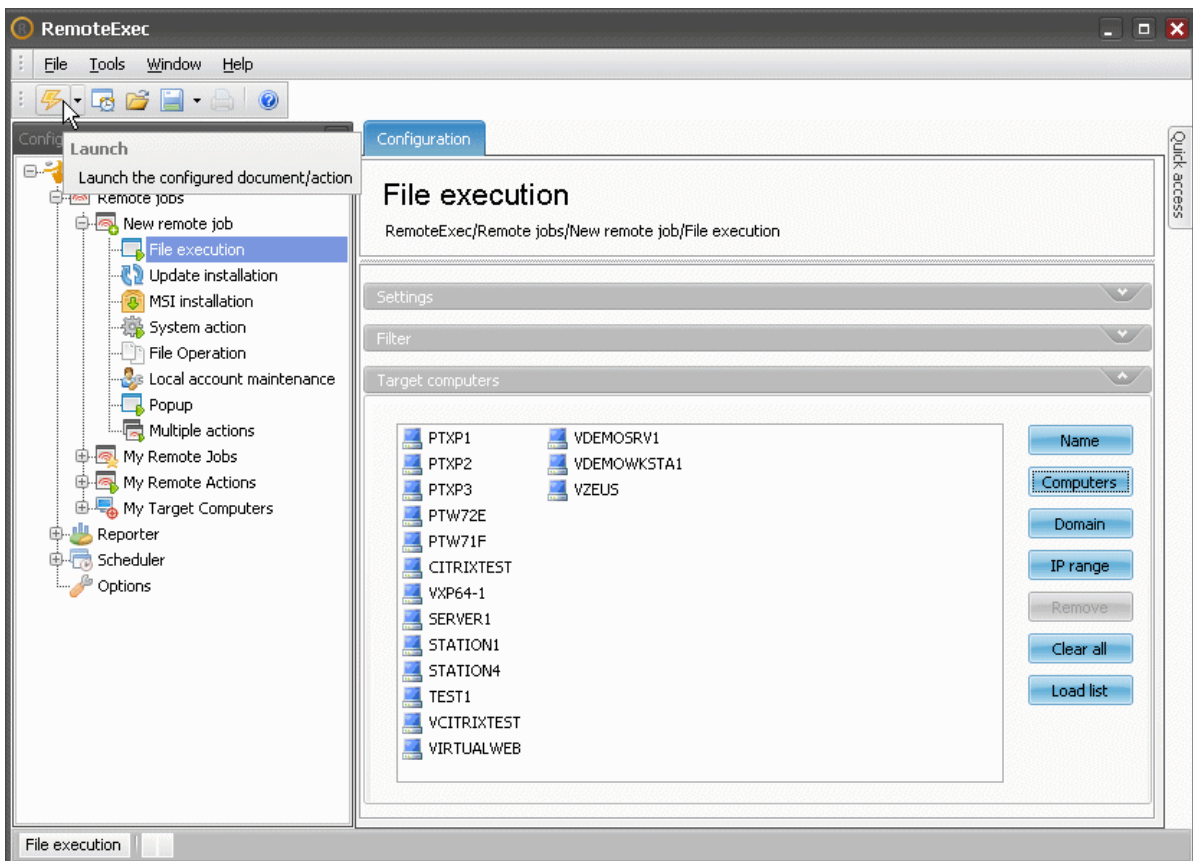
RemoteExec

File Tools Window Help

Confi

Launch
Launch the configured document/action

Remote Jobs
New remote job
File execution
Update installation
MSI installation
System action
File Operation
Local account maintenance
Popup
Multiple actions
My Remote Jobs
My Remote Actions
My Target Computers
Reporter
Scheduler
Options

Configuration

File execution

RemoteExec/Remote jobs/New remote job/File execution

Settings

Filter

Target computers

PTXP1
PTXP2
PTXP3
PTW72E
PTW71F
CITRIXTEST
VXP64-1
SERVER1
STATION1
STATION4
TEST1
VCITRIXTEST
VIRTUALWEB
VDEMOSRV1
VDEMOWKSTA1
VZEUS

Name
Computers
Domain
IP range
Remove
Clear all
Load list

Quick access

File execution